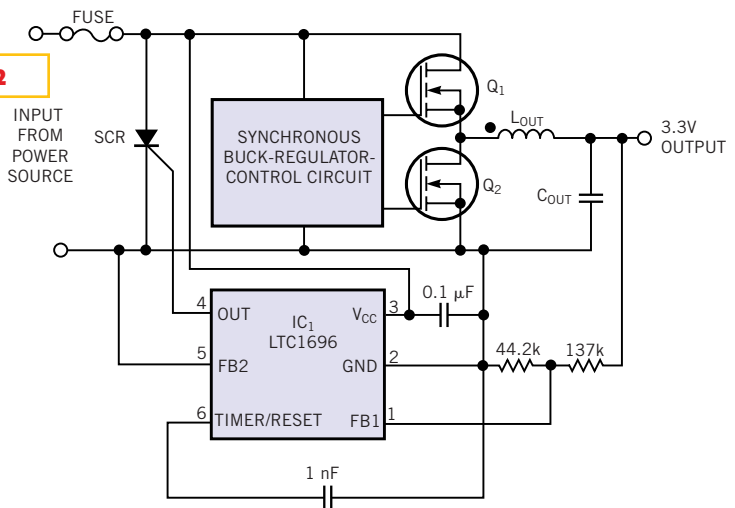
FUSE

2

INPUT FROM POWER SOURCE

SCR

SYNCHRONOUS BUCK-REGULATOR-CONTROL CIRCUIT

$Q_1$

$Q_2$

$L_{OUT}$

3.3V OUTPUT

$C_{OUT}$

4 OUT

5 FB2

6 TIMER/RESET

$IC_1$ LTC1696

$V_{CC}$ 3

GND 2

FB1 1

0.1 μF

44.2k

137k

1 nF